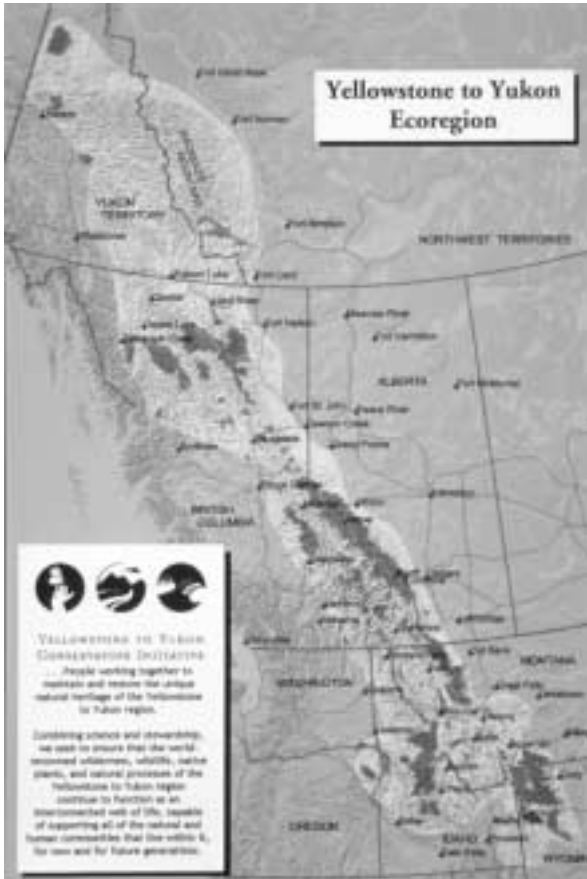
Yellowstone to Yukon Ecoregion

YUKON TERRITORY

NORTHWEST TERRITORIES

ALBERTA

BRITISH COLUMBIA

WASHINGTON

MONTANA

OREGON

IDAHO

YELLOWSTONE TO YUKON CONSERVATION INITIATIVE

. . . People working together to maintain and restore the unique natural heritage of the Yellowstone to Yukon region.

Combining science and stewardship, we seek to ensure that the world-renowned wilderness, wildlife, native plants, and natural processes of the Yellowstone to Yukon region continue to function as an interconnected web of life, capable of supporting all of the natural and human communities that live within it, for now and for future generations.